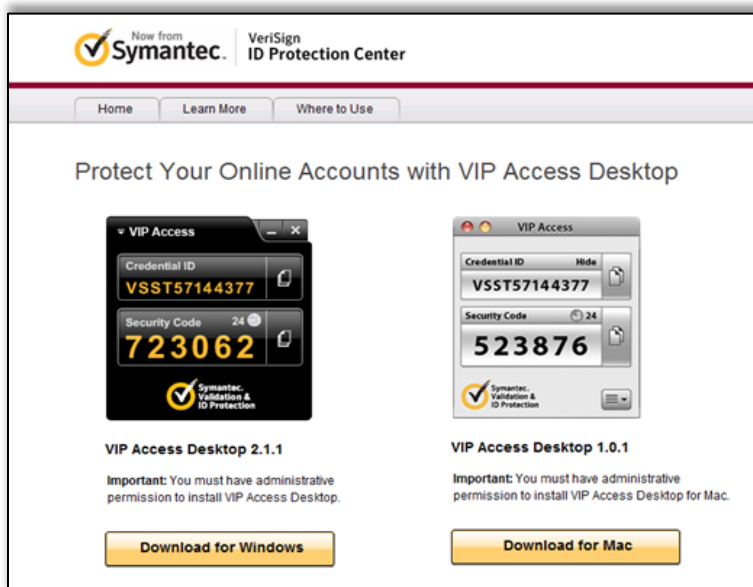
Now from Symantec. VeriSign ID Protection Center

Home | Learn More | Where to Use

Protect Your Online Accounts with VIP Access Desktop

VIP Access

Credential ID
VSST57144377

Security Code 24
723062

Symantec. Validation & ID Protection

VIP Access

Credential ID Hide
VSST57144377

Security Code 24
523876

Symantec. Validation & ID Protection

VIP Access Desktop 2.1.1

Important: You must have administrative permission to install VIP Access Desktop.

Download for Windows

VIP Access Desktop 1.0.1

Important: You must have administrative permission to install VIP Access Desktop for Mac.

Download for Mac